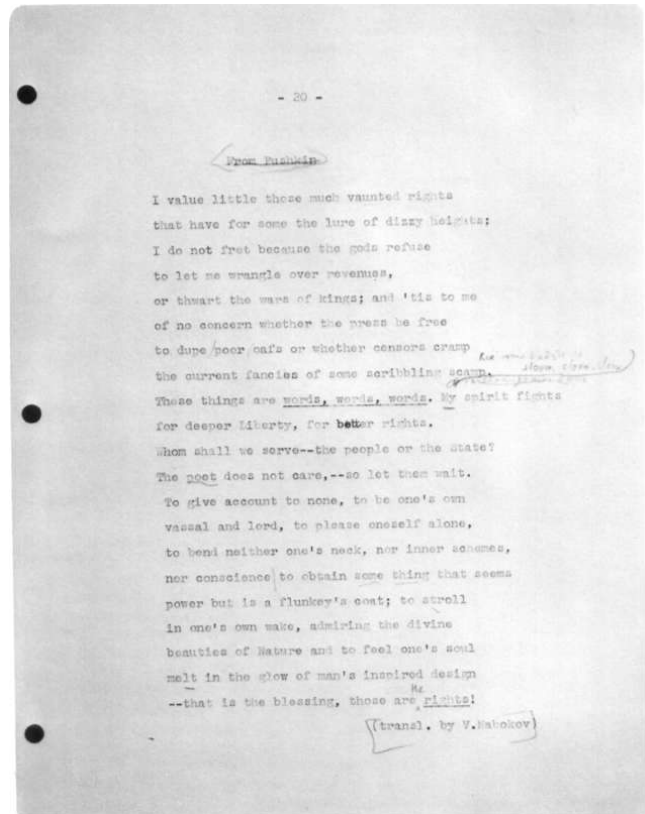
- 20 -

From Pushkin

I value little those much vaunted rights
that have for some the lure of dizzy heights;
I do not fret because the gods refuse
to let me wrangle over revenues,
or thwart the wars of kings; and 'tis to me
of no concern whether the press be free
to dupe poor oafs or whether censors cramp
the current fancies of some scribbling scamp.
These things are words, words, words. My spirit fights
for deeper Liberty, for better rights.
Whom shall we serve--the people or the State?
The poet does not care,--so let them wait.
To give account to none, to be one's own
vassal and lord, to please oneself alone,
to bend neither one's neck, nor inner schemes,
nor conscience to obtain some thing that seems
power but is a flunkey's coat; to stroll
in one's own wake, admiring the divine
beauties of Nature and to feel one's soul
melt in the glow of man's inspired design
--that is the blessing, those are the rights!

(transl. by V.Nabokov)

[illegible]